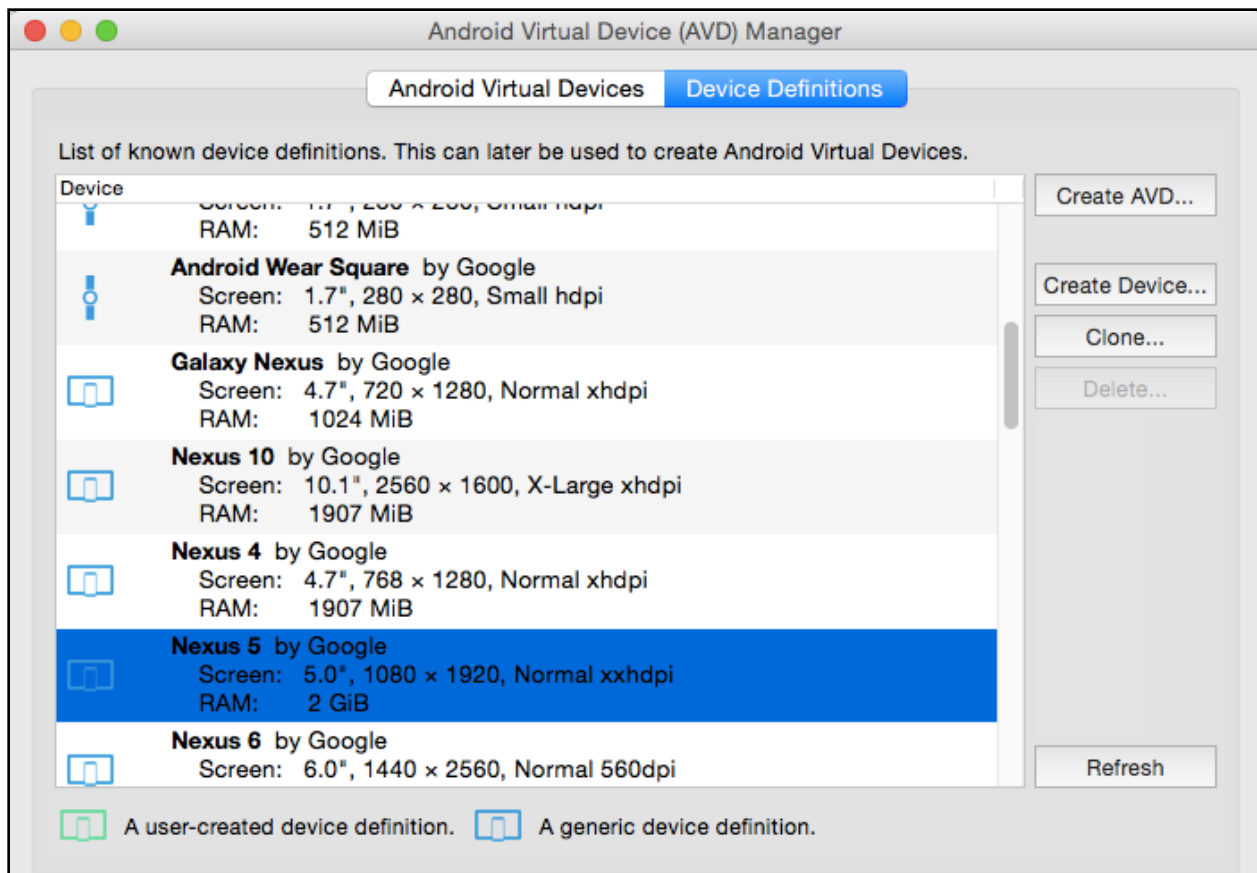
Android Virtual Device (AVD) Manager

Android Virtual Devices | Device Definitions

List of known device definitions. This can later be used to create Android Virtual Devices.

Device

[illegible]
RAM: 512 MiB

**Android Wear Square** by Google
Screen: 1.7", 280 × 280, Small hdpi
RAM: 512 MiB

**Galaxy Nexus** by Google
Screen: 4.7", 720 × 1280, Normal xhdpi
RAM: 1024 MiB

**Nexus 10** by Google
Screen: 10.1", 2560 × 1600, X-Large xhdpi
RAM: 1907 MiB

**Nexus 4** by Google
Screen: 4.7", 768 × 1280, Normal xhdpi
RAM: 1907 MiB

**Nexus 5** by Google
Screen: 5.0", 1080 × 1920, Normal xxhdpi
RAM: 2 GiB

**Nexus 6** by Google
Screen: 6.0", 1440 × 2560, Normal 560dpi

Create AVD...

Create Device...

Clone...

Delete...

Refresh

A user-created device definition. A generic device definition.